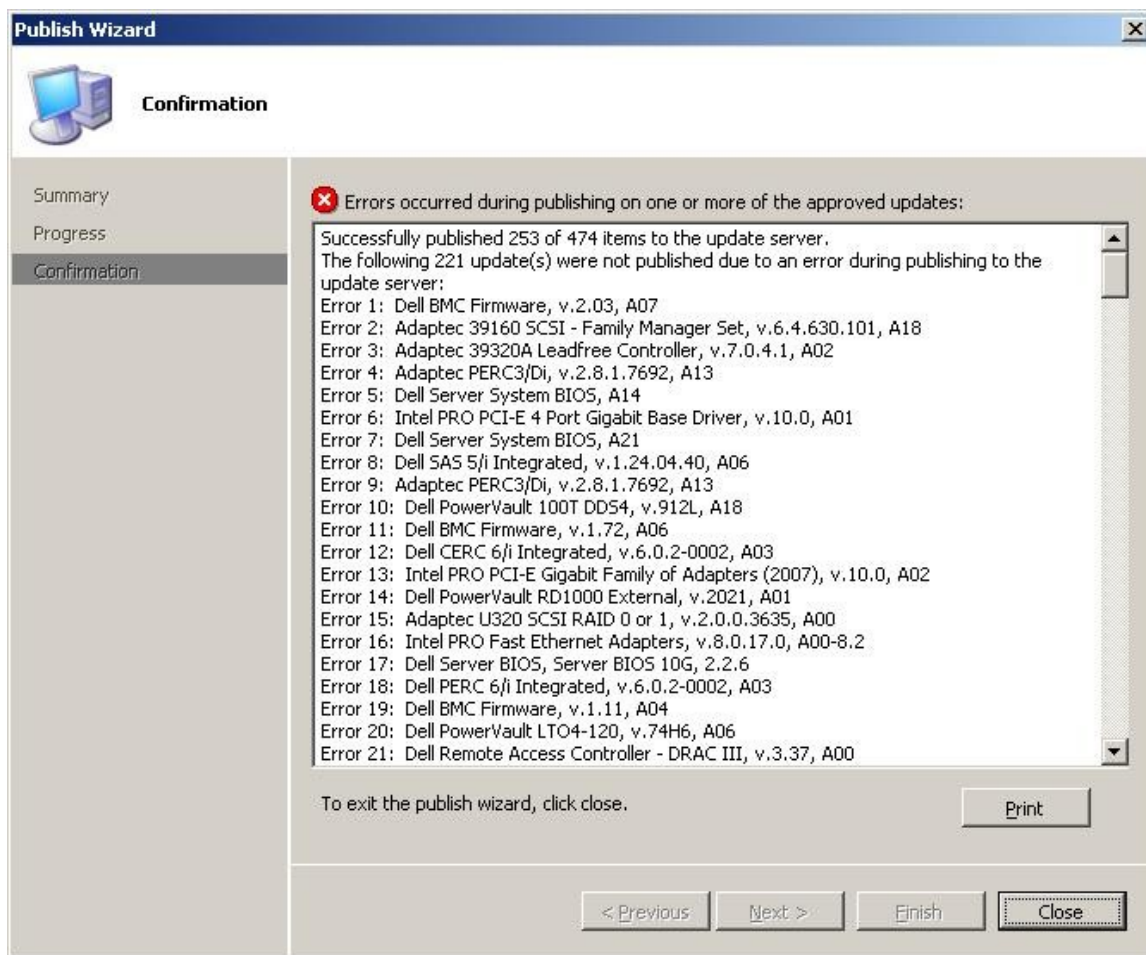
Publish Wizard

Confirmation

Summary
Progress
Confirmation

Errors occurred during publishing on one or more of the approved updates:

Successfully published 253 of 474 items to the update server.
The following 221 update(s) were not published due to an error during publishing to the update server:
Error 1: Dell BMC Firmware, v.2.03, A07
Error 2: Adaptec 39160 SCSI - Family Manager Set, v.6.4.630.101, A18
Error 3: Adaptec 39320A Leadfree Controller, v.7.0.4.1, A02
Error 4: Adaptec PERC3/Di, v.2.8.1.7692, A13
Error 5: Dell Server System BIOS, A14
Error 6: Intel PRO PCI-E 4 Port Gigabit Base Driver, v.10.0, A01
Error 7: Dell Server System BIOS, A21
Error 8: Dell SAS 5/i Integrated, v.1.24.04.40, A06
Error 9: Adaptec PERC3/Di, v.2.8.1.7692, A13
Error 10: Dell PowerVault 100T DDS4, v.912L, A18
Error 11: Dell BMC Firmware, v.1.72, A06
Error 12: Dell CERC 6/i Integrated, v.6.0.2-0002, A03
Error 13: Intel PRO PCI-E Gigabit Family of Adapters (2007), v.10.0, A02
Error 14: Dell PowerVault RD1000 External, v.2021, A01
Error 15: Adaptec U320 SCSI RAID 0 or 1, v.2.0.0.3635, A00
Error 16: Intel PRO Fast Ethernet Adapters, v.8.0.17.0, A00-8.2
Error 17: Dell Server BIOS, Server BIOS 10G, 2.2.6
Error 18: Dell PERC 6/i Integrated, v.6.0.2-0002, A03
Error 19: Dell BMC Firmware, v.1.11, A04
Error 20: Dell PowerVault LTO4-120, v.74H6, A06
Error 21: Dell Remote Access Controller - DRAC III, v.3.37, A00

To exit the publish wizard, click close.

Print

< Previous
Next >
Finish
Close